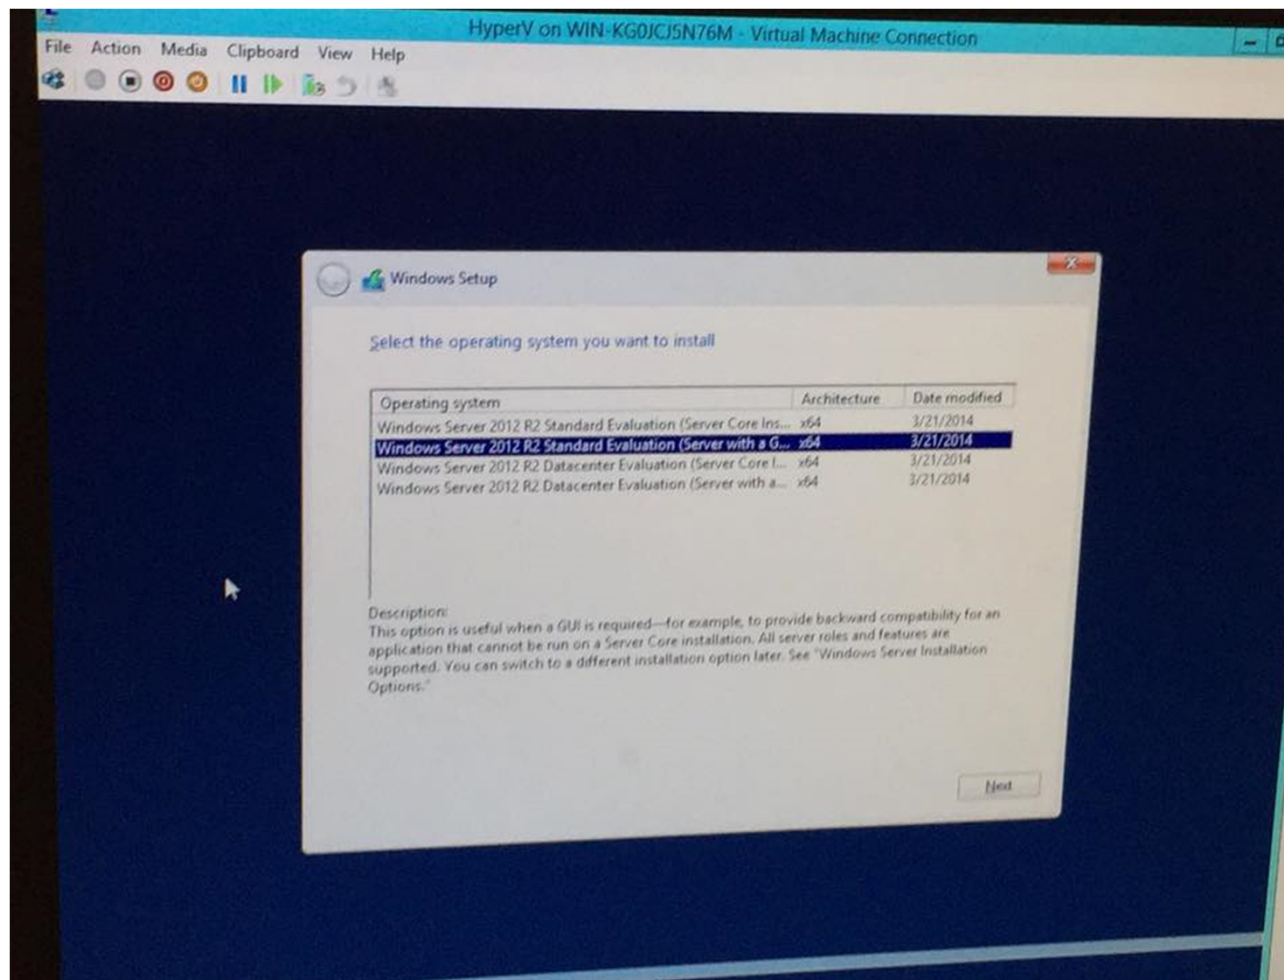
HyperV on WIN-KG0JCJ5N76M - Virtual Machine Connection

File Action Media Clipboard View Help

Windows Setup

Select the operating system you want to install

| Operating system | Architecture | Date modified |
|---|---|---|
| Windows Server 2012 R2 Standard Evaluation (Server Core Ins... | x64 | 3/21/2014 |
| Windows Server 2012 R2 Standard Evaluation (Server with a G... | x64 | 3/21/2014 |
| Windows Server 2012 R2 Datacenter Evaluation (Server Core I... | x64 | 3/21/2014 |
| Windows Server 2012 R2 Datacenter Evaluation (Server with a... | x64 | 3/21/2014 |

Description:
This option is useful when a GUI is required—for example, to provide backward compatibility for an application that cannot be run on a Server Core installation. All server roles and features are supported. You can switch to a different installation option later. See "Windows Server Installation Options."

Next